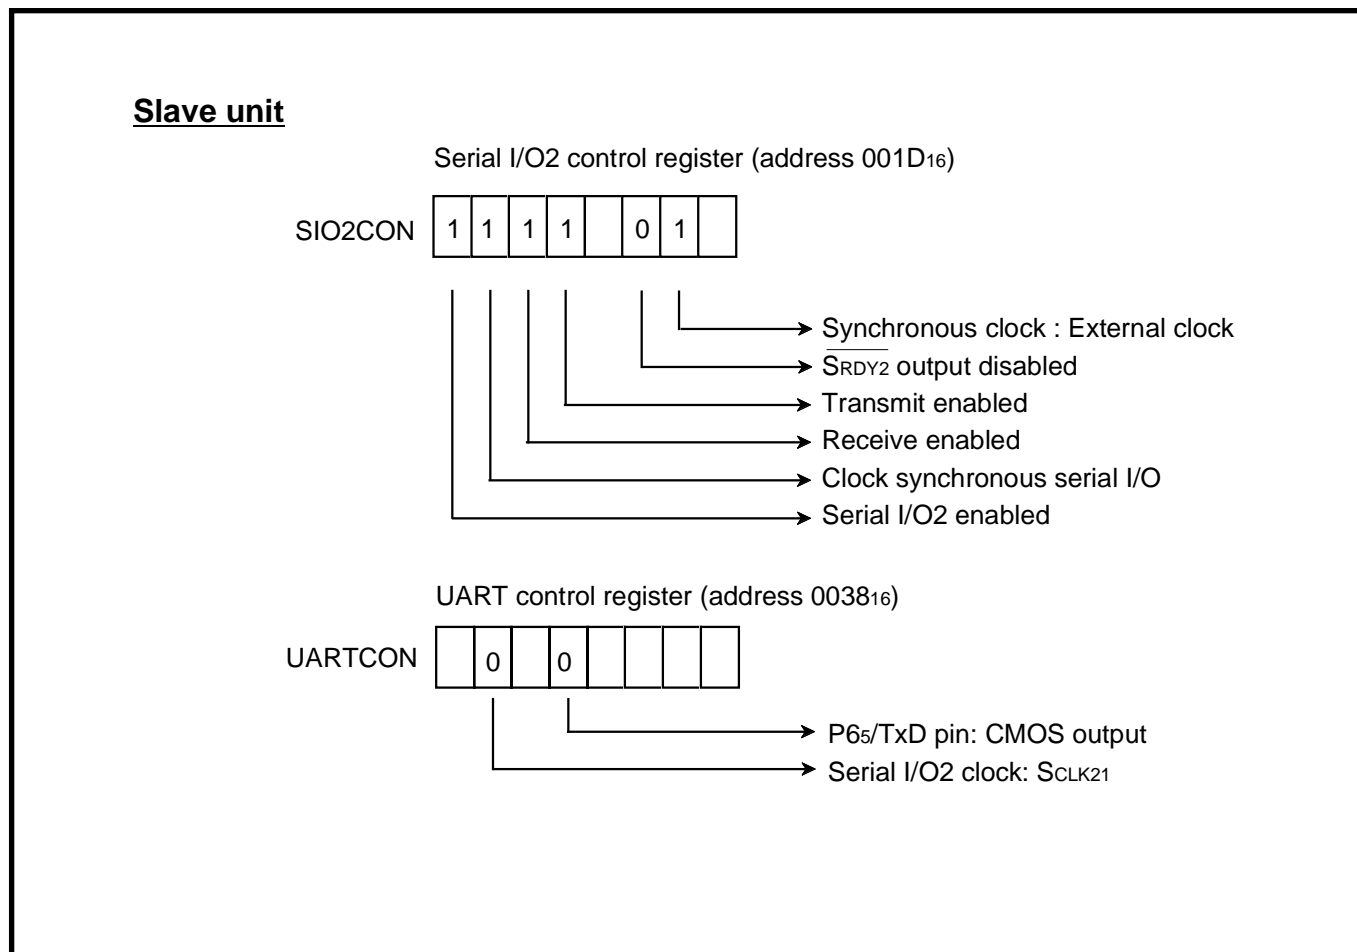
**Slave unit**

Serial I/O2 control register (address 001D$_{16}$)

SIO2CON

| 1 | 1 | 1 | 1 |  | 0 | 1 |  |
|---|---|---|---|---|---|---|---|

Synchronous clock : External clock
$\overline{S_{RDY2}}$ output disabled
Transmit enabled
Receive enabled
Clock synchronous serial I/O
Serial I/O2 enabled

UART control register (address 0038$_{16}$)

UARTCON

|  | 0 |  | 0 |  |  |  |  |
|---|---|---|---|---|---|---|---|

P6$_5$/TxD pin: CMOS output
Serial I/O2 clock: S$_{CLK21}$